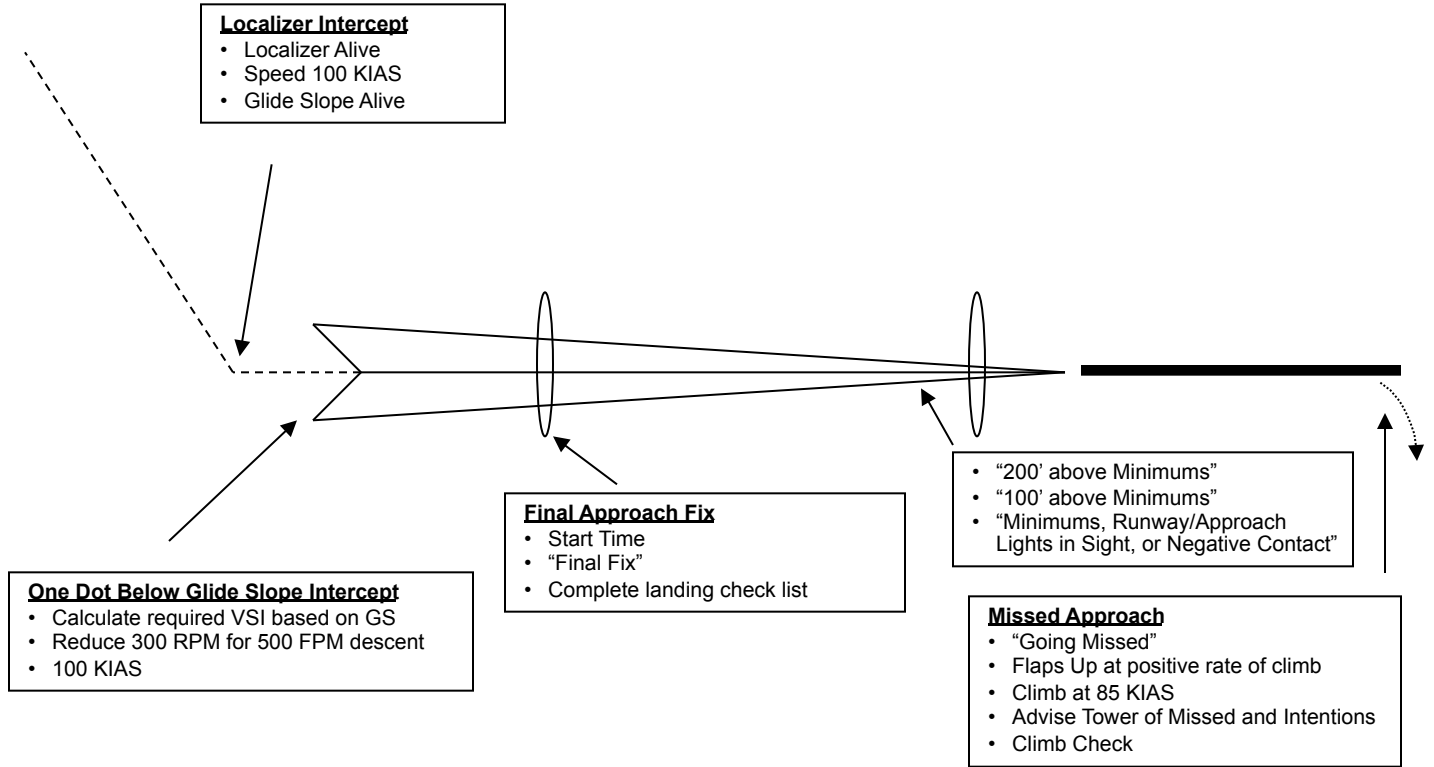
**Localizer Intercept**
- Localizer Alive
- Speed 100 KIAS
- Glide Slope Alive

- “200’ above Minimums”
- “100’ above Minimums”
- “Minimums, Runway/Approach Lights in Sight, or Negative Contact”

**Final Approach Fix**
- Start Time
- “Final Fix”
- Complete landing check list

**One Dot Below Glide Slope Intercept**
- Calculate required VSI based on GS
- Reduce 300 RPM for 500 FPM descent
- 100 KIAS

**Missed Approach**
- “Going Missed”
- Flaps Up at positive rate of climb
- Climb at 85 KIAS
- Advise Tower of Missed and Intentions
- Climb Check